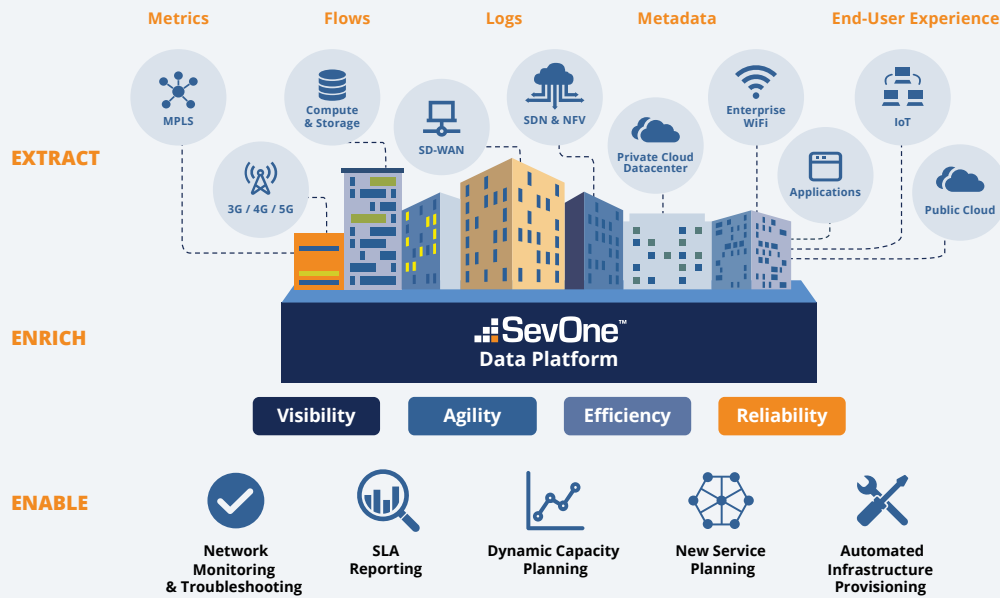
Metrics
Flows
Logs
Metadata
End-User Experience

EXTRACT

MPLS
Compute & Storage
3G / 4G / 5G
SD-WAN
SDN & NFV
Private Cloud Datacenter
Enterprise WiFi
Applications
IoT
Public Cloud

ENRICH

SevOne™
Data Platform

Visibility
Agility
Efficiency
Reliability

ENABLE

Network Monitoring & Troubleshooting
SLA Reporting
Dynamic Capacity Planning
New Service Planning
Automated Infrastructure Provisioning